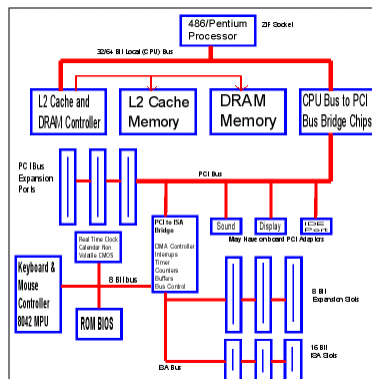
486/Pentium Processor

ZIF Socket

32/64 Bit Local (CPU) Bus

L2 Cache and DRAM Controller

L2 Cache Memory

DRAM Memory

CPU Bus to PCI Bus Bridge Chips

PCI Bus Expansion Ports

PCI Bus

PCI to ISA Bridge

DMA Controller
Interrupts
Timer
Counters
Buffers
Bus Control

Sound

Display

IDE Port

May have onboard PCI Adapters

Real Time Clock
Calendar Non Volatile CMOS

Keyboard & Mouse Controller 8042 MPU

8 Bit bus

ROM BIOS

8 Bit Expansion Slots

16 Bit ISA Slots

ISA Bus